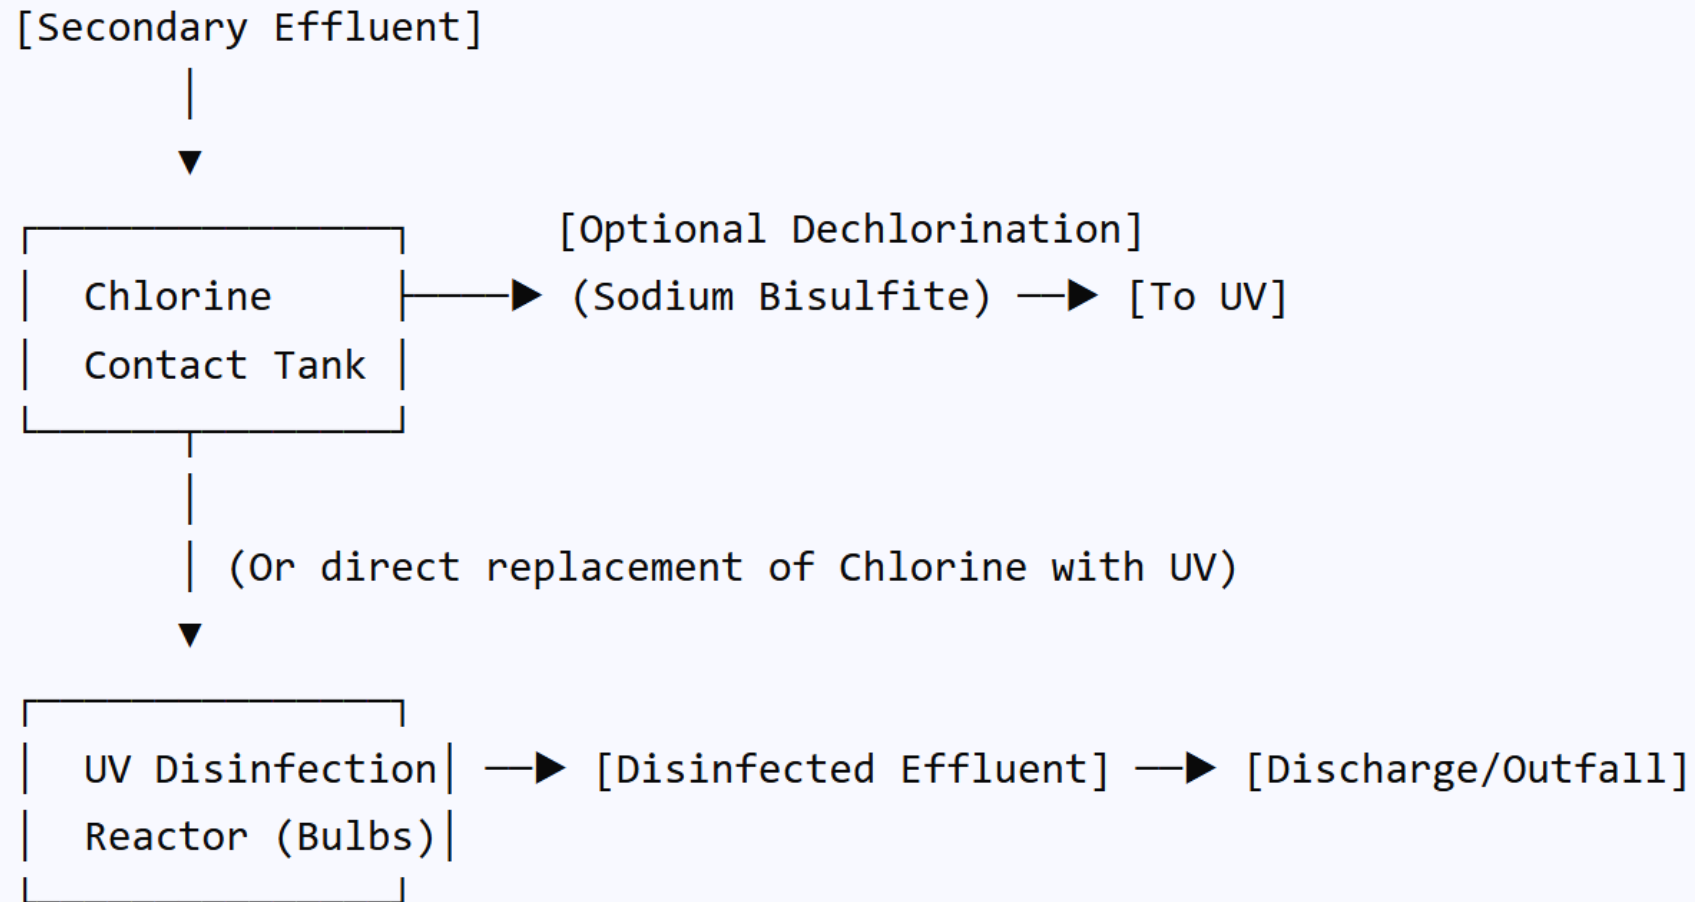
[Secondary Effluent]

[Optional Dechlorination]

Chlorine Contact Tank

(Sodium Bisulfite) → [To UV]

(Or direct replacement of Chlorine with UV)

UV Disinfection Reactor (Bulbs)

→ [Disinfected Effluent] → [Discharge/Outfall]